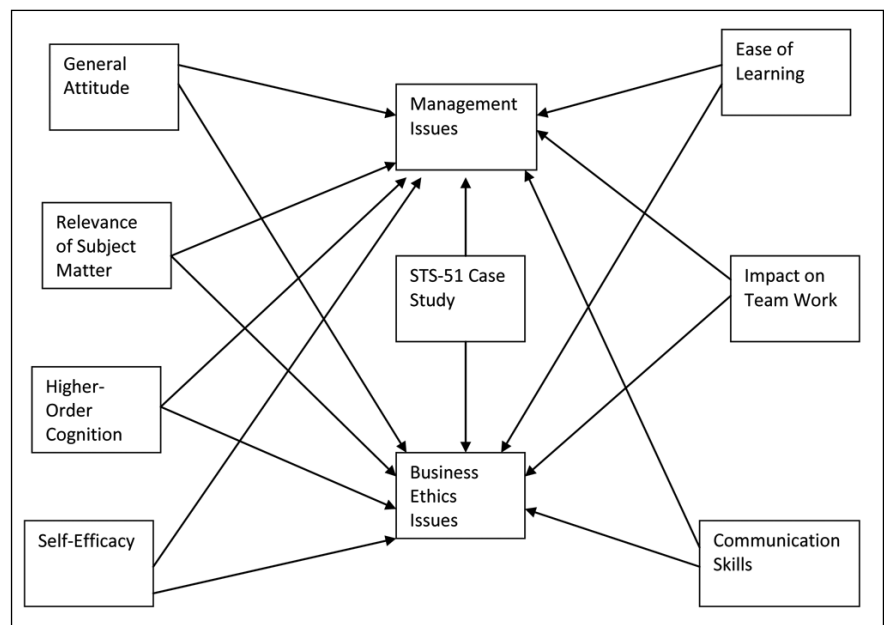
General Attitude

Management Issues

Ease of Learning

Relevance of Subject Matter

STS-51 Case Study

Impact on Team Work

Higher-Order Cognition

Business Ethics Issues

Self-Efficacy

Communication Skills